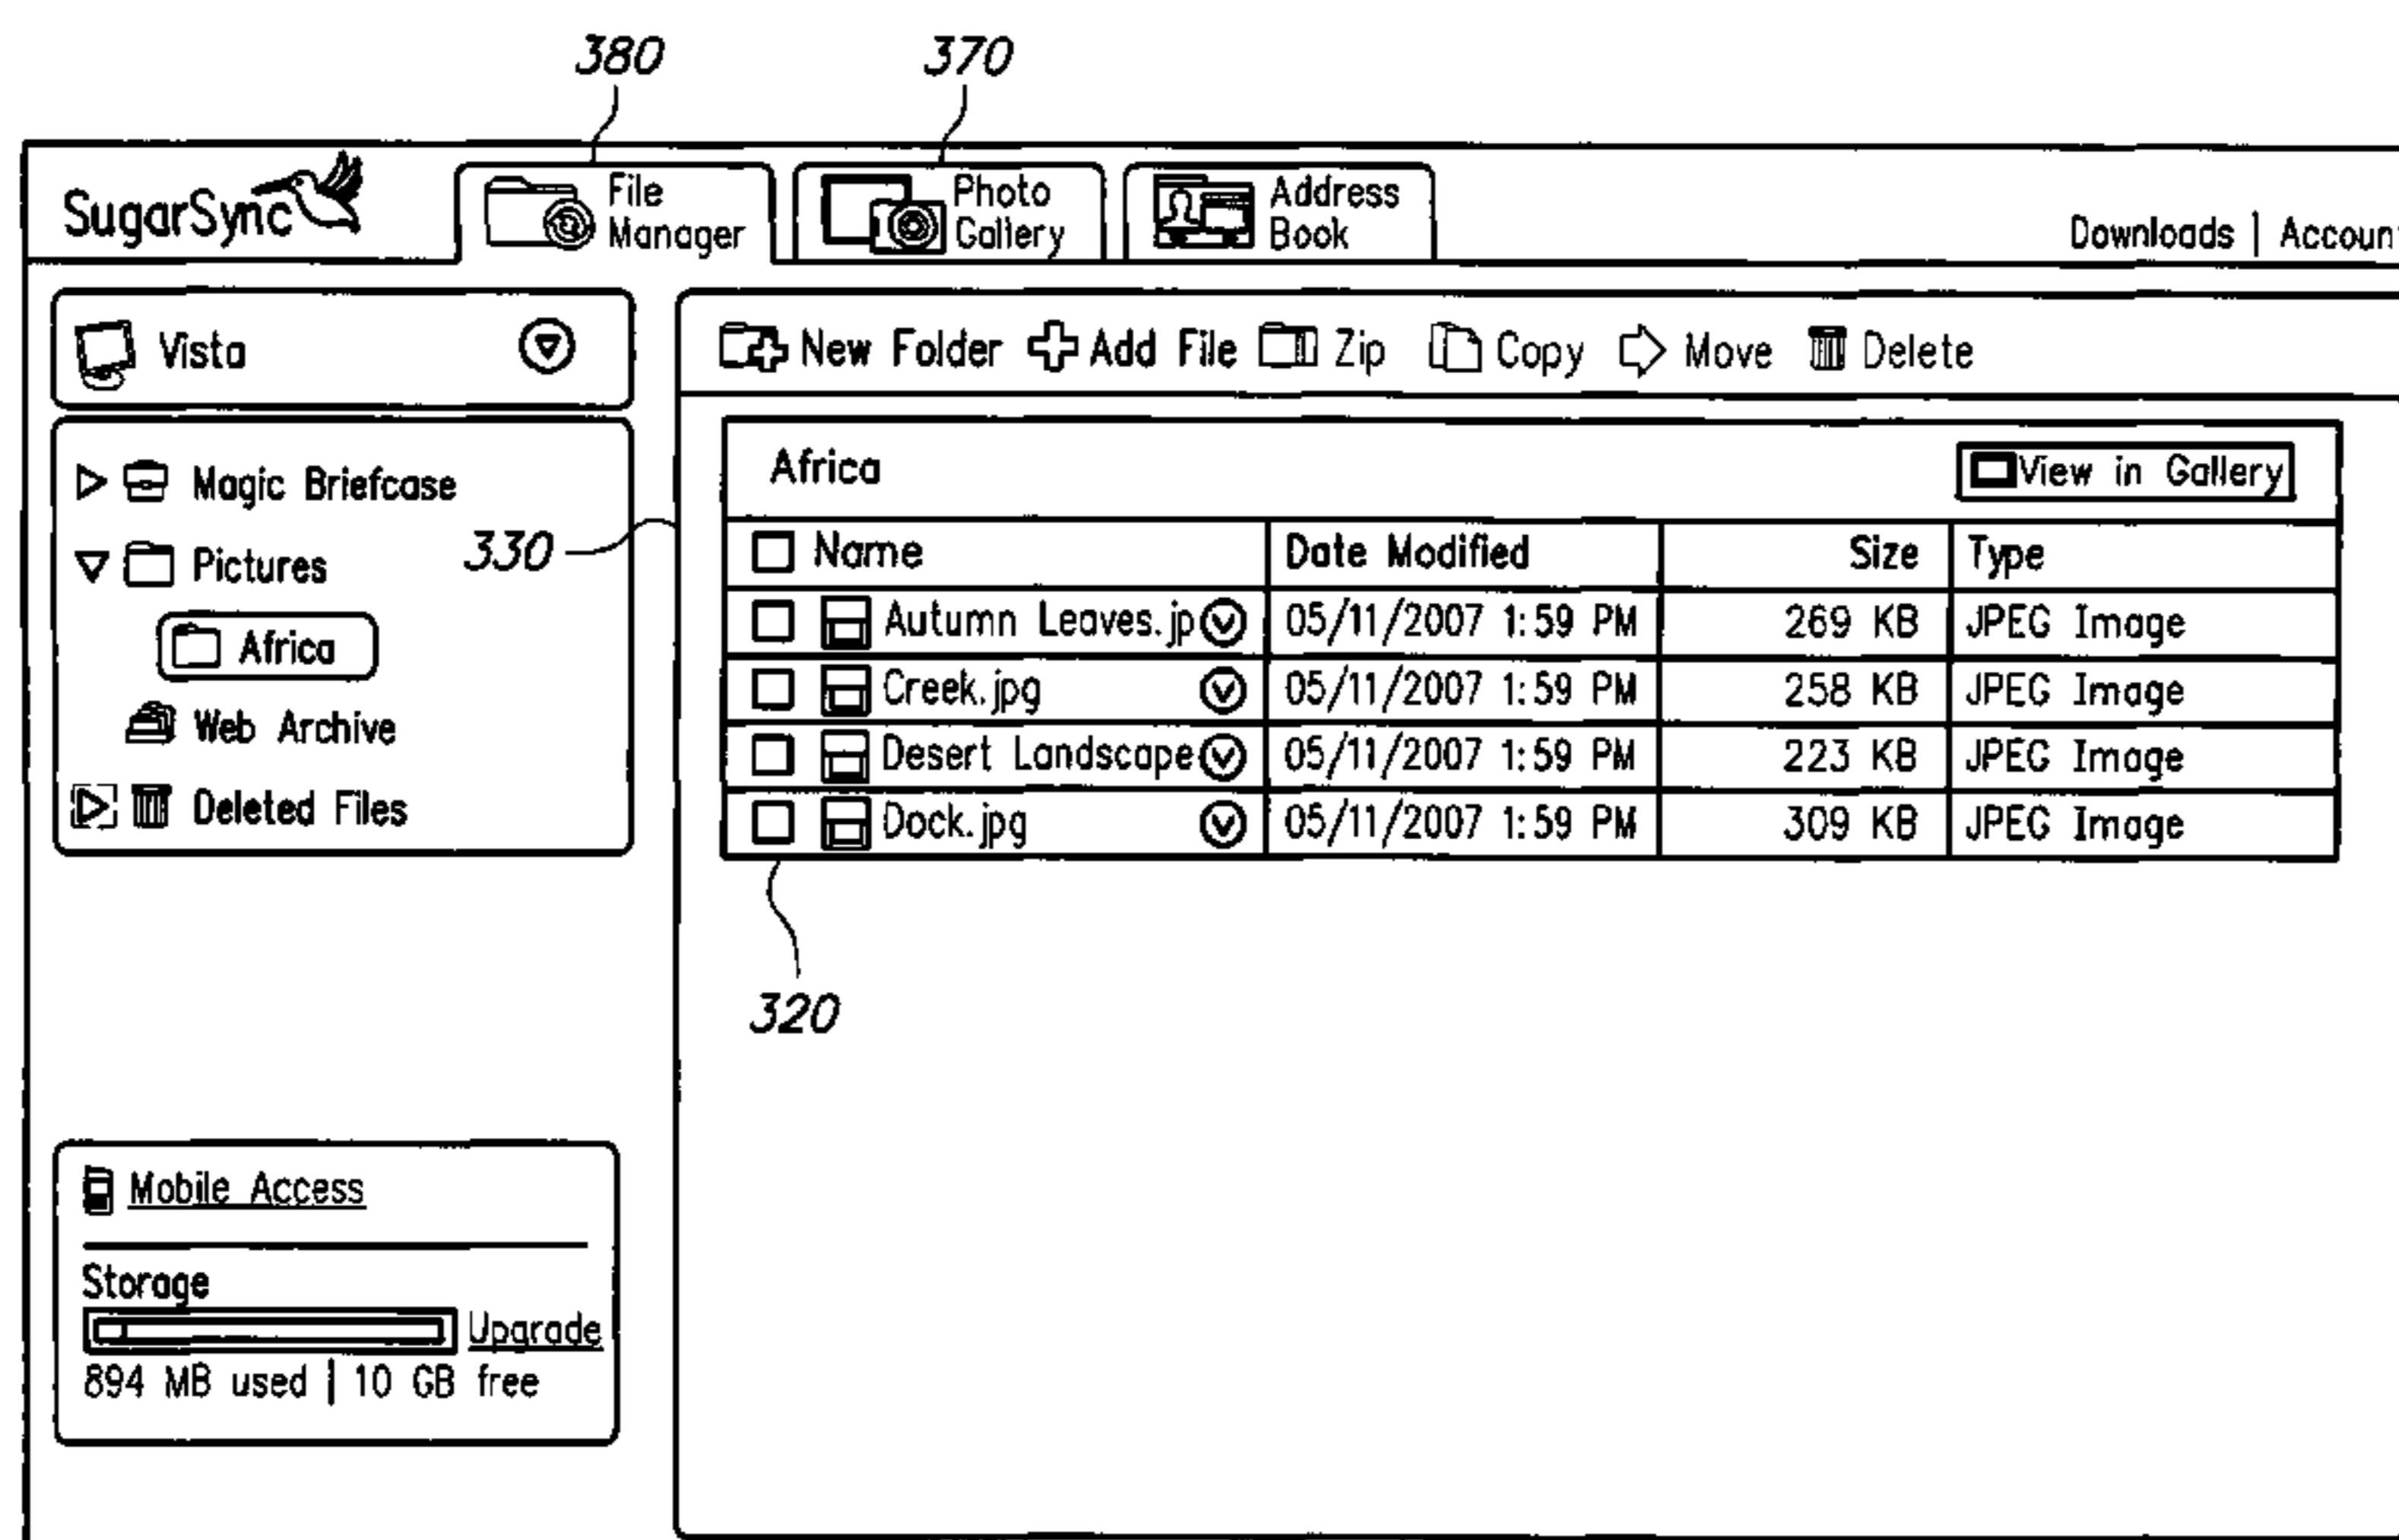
380 370

SugarSync

File Manager

Photo Gallery

Address Book

Downloads | Accoun

Vista

Magic Briefcase

Pictures

Africa

Web Archive

Deleted Files

330

New Folder Add File Zip Copy Move Delete

Africa

View in Gallery

| Name | Date Modified | Size | Type |
|---|---|---|---|
| Autumn Leaves.jp | 05/11/2007 1:59 PM | 269 KB | JPEG Image |
| Creek.jpg | 05/11/2007 1:59 PM | 258 KB | JPEG Image |
| Desert Landscape | 05/11/2007 1:59 PM | 223 KB | JPEG Image |
| Dock.jpg | 05/11/2007 1:59 PM | 309 KB | JPEG Image |

320

Mobile Access

Storage

Upgrade

894 MB used | 10 GB free